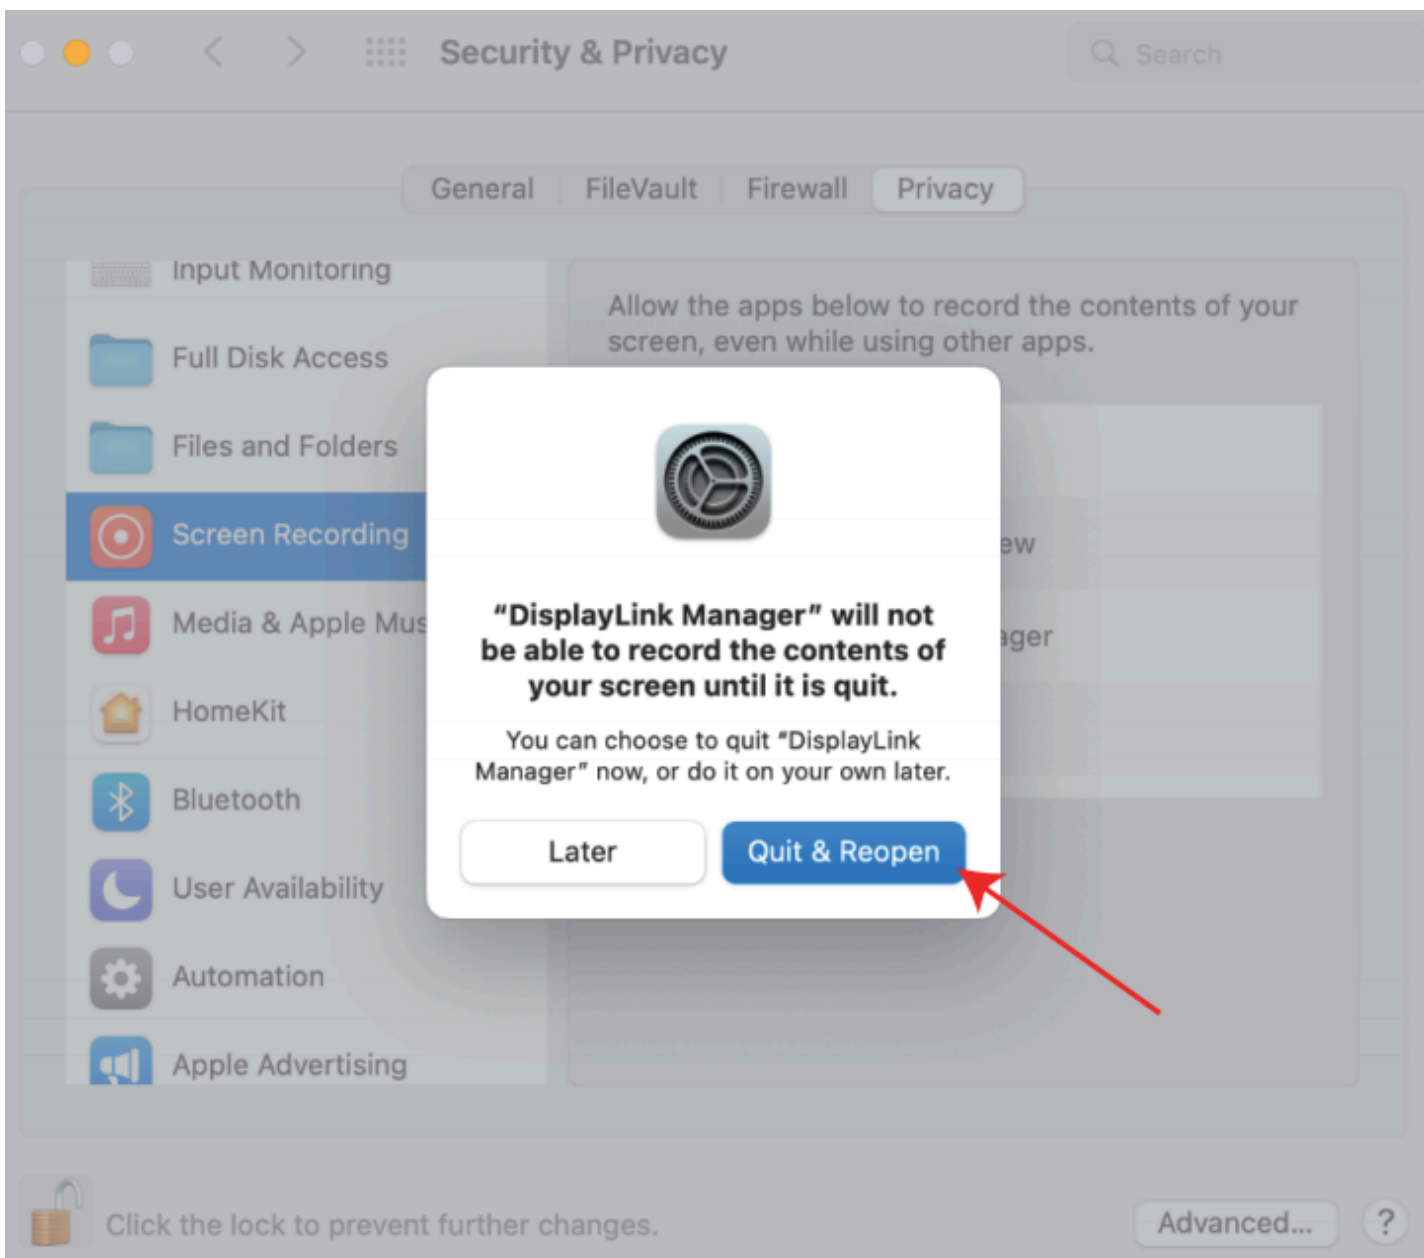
Security & Privacy

Search

General | FileVault | Firewall | Privacy

Input Monitoring

Full Disk Access

Files and Folders

Screen Recording

Media & Apple Mus

HomeKit

Bluetooth

User Availability

Automation

Apple Advertising

Allow the apps below to record the contents of your screen, even while using other apps.

ew

ager

“DisplayLink Manager” will not be able to record the contents of your screen until it is quit.

You can choose to quit “DisplayLink Manager” now, or do it on your own later.

Later

Quit & Reopen

Click the lock to prevent further changes.

Advanced...

?